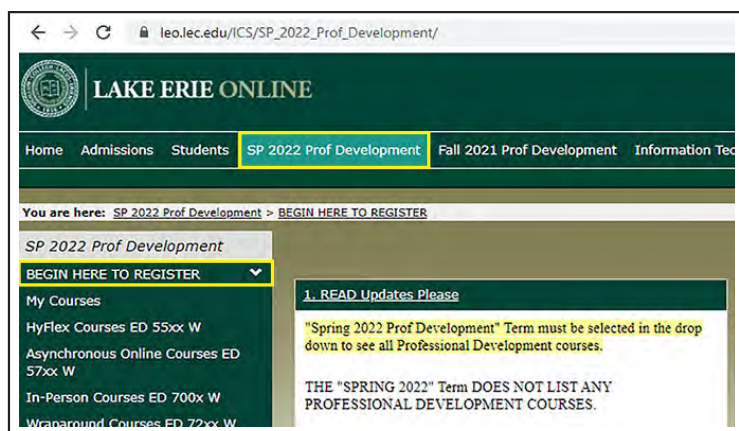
leo.lec.edu/ICS/SP_2022_Prof_Development/

LAKE ERIE ONLINE

Home Admissions Students SP 2022 Prof Development Fall 2021 Prof Development Information Tec

You are here: SP 2022 Prof Development > BEGIN HERE TO REGISTER

SP 2022 Prof Development

BEGIN HERE TO REGISTER

My Courses

HyFlex Courses ED 55xx W

Asynchronous Online Courses ED 57xx W

In-Person Courses ED 700x W

Wraparound Courses ED 72xx W

1. READ Updates Please

"Spring 2022 Prof Development" Term must be selected in the drop down to see all Professional Development courses.

THE "SPRING 2022" Term DOES NOT LIST ANY PROFESSIONAL DEVELOPMENT COURSES.